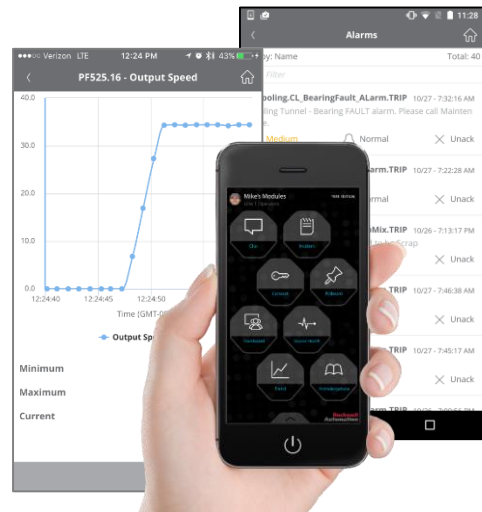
11:28

Alarms

y: Name

Total: 40

Filter

ooling.CL_BearingFault_ALarm.TRIP 10/27 - 7:32:16 AM

ling Tunnel - Bearing FAULT alarm. Please call Mainten

Medium

Normal

Unack

larm.TRIP 10/27 - 7:22:28 AM

Unack

Mix.TRIP 10/26 - 7:13:17 PM

ScraP

Unack

TRIP 10/27 - 7:46:38 AM

Unack

larm.TRIP 10/27 - 7:45:17 AM

Unack

●●●○○ Verizon LTE 12:24 PM 43%

PF525.16 - Output Speed

40.0

30.0

20.0

10.0

0.0

12:24:40

12:24:45

12:24:50

Time (GMT-0

Output Sp

Minimum

Maximum

Current

Mike's Modules

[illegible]

Rockwell Automation